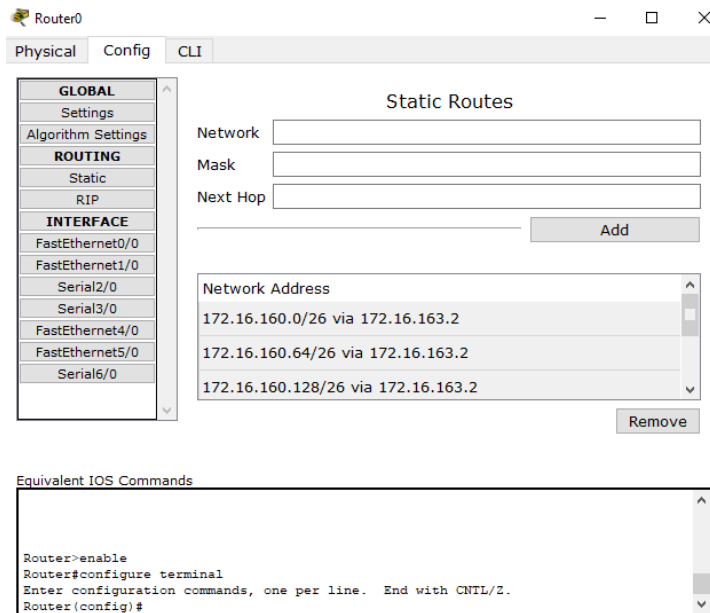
Router0

Physical Config CLI

GLOBAL
Settings
Algorithm Settings
ROUTING
Static
RIP
INTERFACE
FastEthernet0/0
FastEthernet1/0
Serial2/0
Serial3/0
FastEthernet4/0
FastEthernet5/0
Serial6/0

Static Routes

Network
Mask
Next Hop

Add

Network Address
172.16.160.0/26 via 172.16.163.2
172.16.160.64/26 via 172.16.163.2
172.16.160.128/26 via 172.16.163.2

Remove

Equivalent IOS Commands

Router>enable
Router#configure terminal
Enter configuration commands, one per line. End with CNTL/Z.
Router(config)#